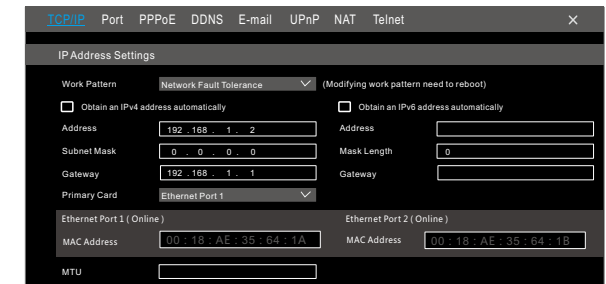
TCP/IP Port PPPoE DDNS E-mail UPnP NAT Telnet ×

IP Address Settings

Work Pattern Network Fault Tolerance (Modifying work pattern need to reboot)

Obtain an IPv4 address automatically

Obtain an IPv6 address automatically

Address 192 . 168 . 1 . 2

Address

Subnet Mask 0 . 0 . 0 . 0

Mask Length 0

Gateway 192 . 168 . 1 . 1

Gateway

Primary Card Ethernet Port 1

Ethernet Port 1 ( Online )

Ethernet Port 2 ( Online )

MAC Address 00 : 18 : AE : 35 : 64 : 1A

MAC Address 00 : 18 : AE : 35 : 64 : 1B

MTU